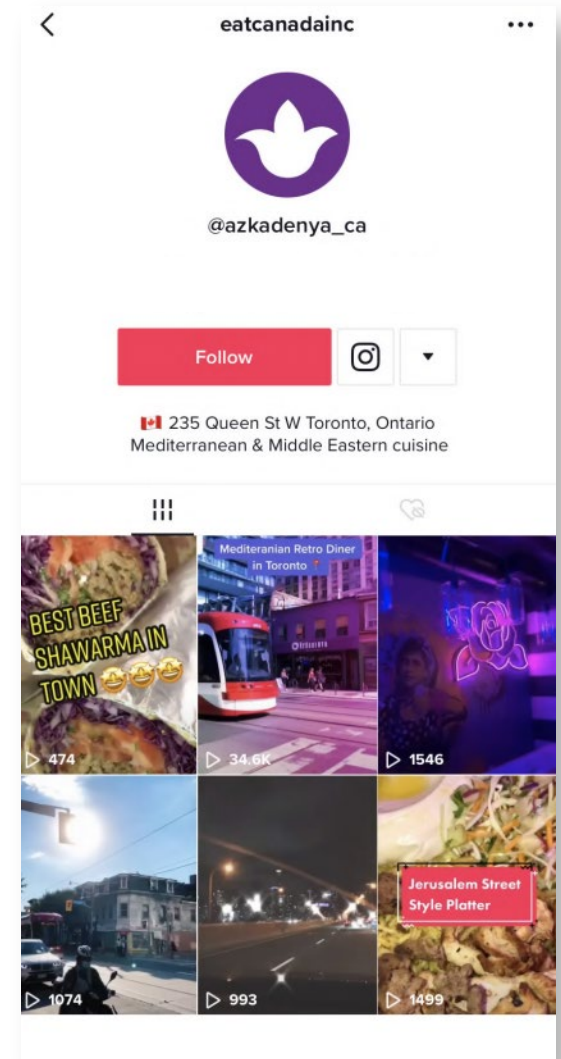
eatcanadainc

@azkadenya_ca

Follow

🇨🇦 235 Queen St W Toronto, Ontario
Mediterranean & Middle Eastern cuisine

BEST BEEF SHAWARMA IN TOWN 🤩🤩🤩

474

Mediteranian Retro Diner in Toronto 📍

34.6K

1546

1074

993

Jerusalem Street Style Platter

1499